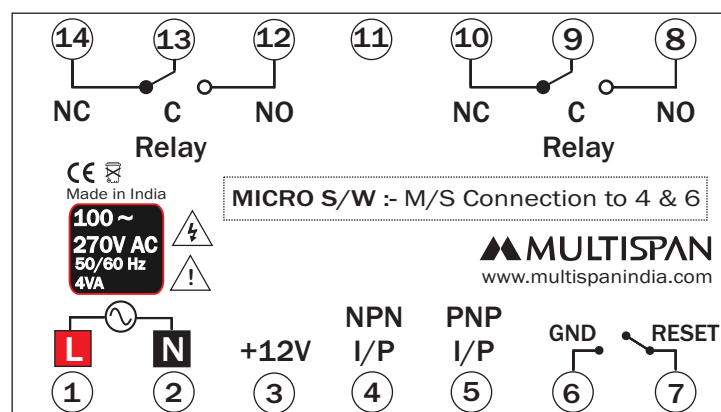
14 13 12 11 10 9 8

NC C NO NC C NO

Relay Relay

CE

Made in India

100 ~
270V AC
50/60 Hz
4VA

MICRO S/W :- M/S Connection to 4 & 6

MULTISPAN
www.multispanindia.com

L N +12V NPN I/P PNP I/P GND RESET

1 2 3 4 5 6 7